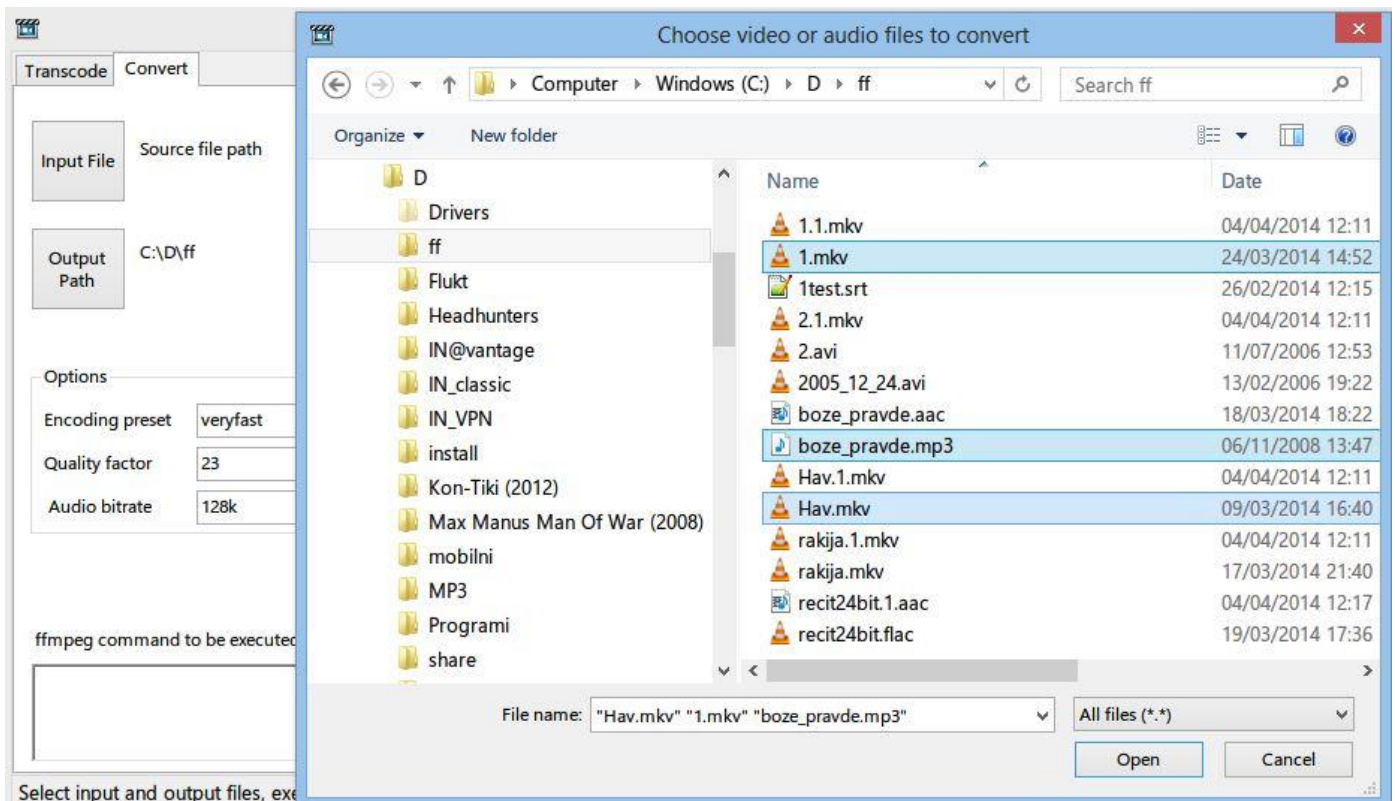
Transcode Convert

Input File
Source file path

Output Path
C:\D\ff

Options
Encoding preset veryfast
Quality factor 23
Audio bitrate 128k

ffmpeg command to be executed

Select input and output files, exe

Choose video or audio files to convert

Computer ▸ Windows (C:) ▸ D ▸ ff
Search ff

Organize ▾ New folder

D
Drivers
ff
Flukt
Headhunters
IN@vantage
IN_classic
IN_VPN
install
Kon-Tiki (2012)
Max Manus Man Of War (2008)
mobilni
MP3
Programi
share

| Name | Date |
|---|---|
| 1.1.mkv | 04/04/2014 12:11 |
| 1.mkv | 24/03/2014 14:52 |
| 1test.srt | 26/02/2014 12:15 |
| 2.1.mkv | 04/04/2014 12:11 |
| 2.avi | 11/07/2006 12:53 |
| 2005_12_24.avi | 13/02/2006 19:22 |
| boze_pravde.aac | 18/03/2014 18:22 |
| boze_pravde.mp3 | 06/11/2008 13:47 |
| Hav.1.mkv | 04/04/2014 12:11 |
| Hav.mkv | 09/03/2014 16:40 |
| rakija.1.mkv | 04/04/2014 12:11 |
| rakija.mkv | 17/03/2014 21:40 |
| recit24bit.1.aac | 04/04/2014 12:17 |
| recit24bit.flac | 19/03/2014 17:36 |

File name: "Hav.mkv" "1.mkv" "boze_pravde.mp3"
All files (*.*)
Open
Cancel